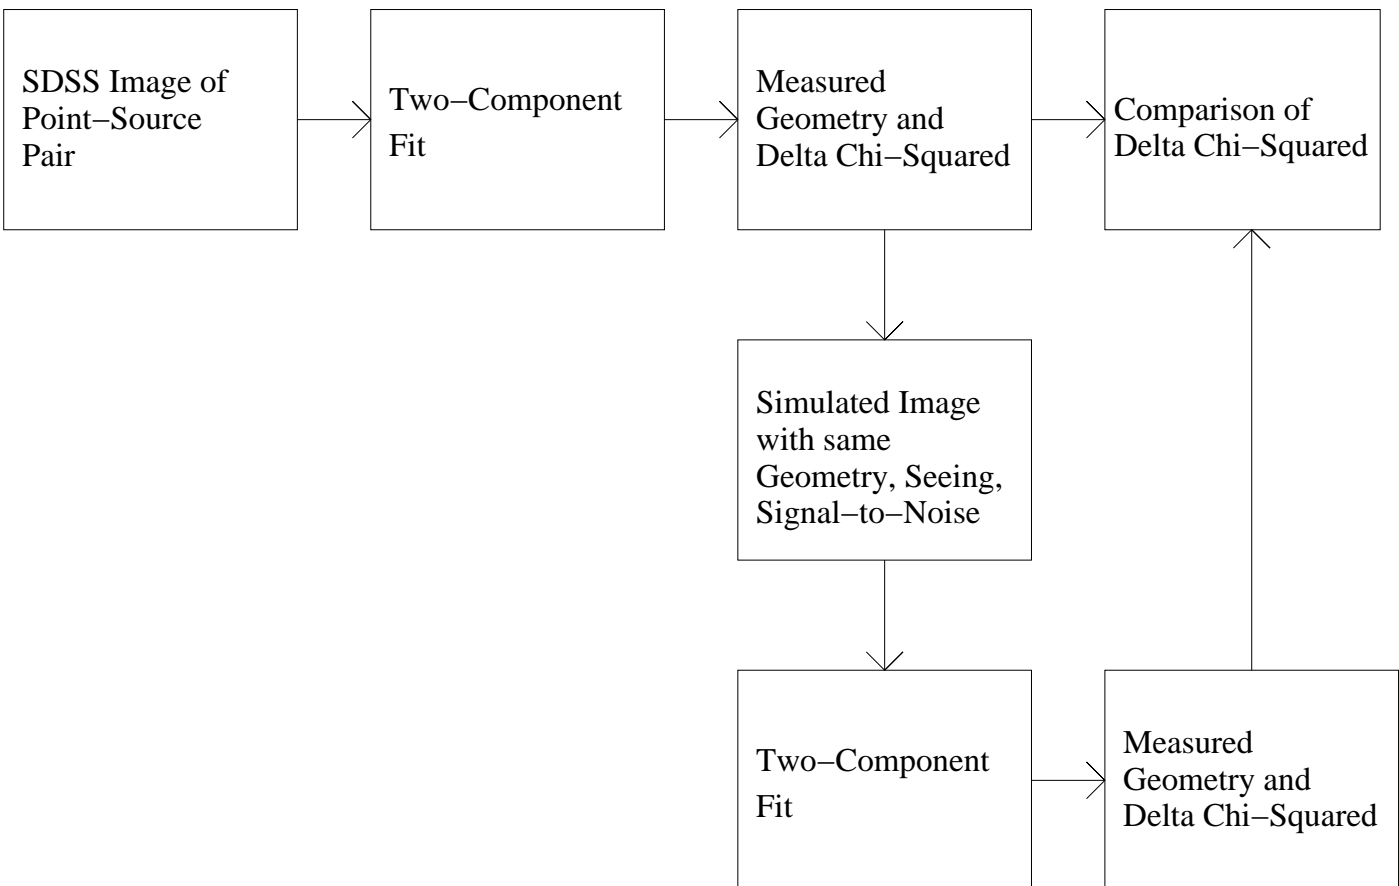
SDSS Image of Point−Source Pair

Two−Component Fit

Measured Geometry and Delta Chi−Squared

Comparison of Delta Chi−Squared

Simulated Image with same Geometry, Seeing, Signal−to−Noise

Two−Component Fit

Measured Geometry and Delta Chi−Squared